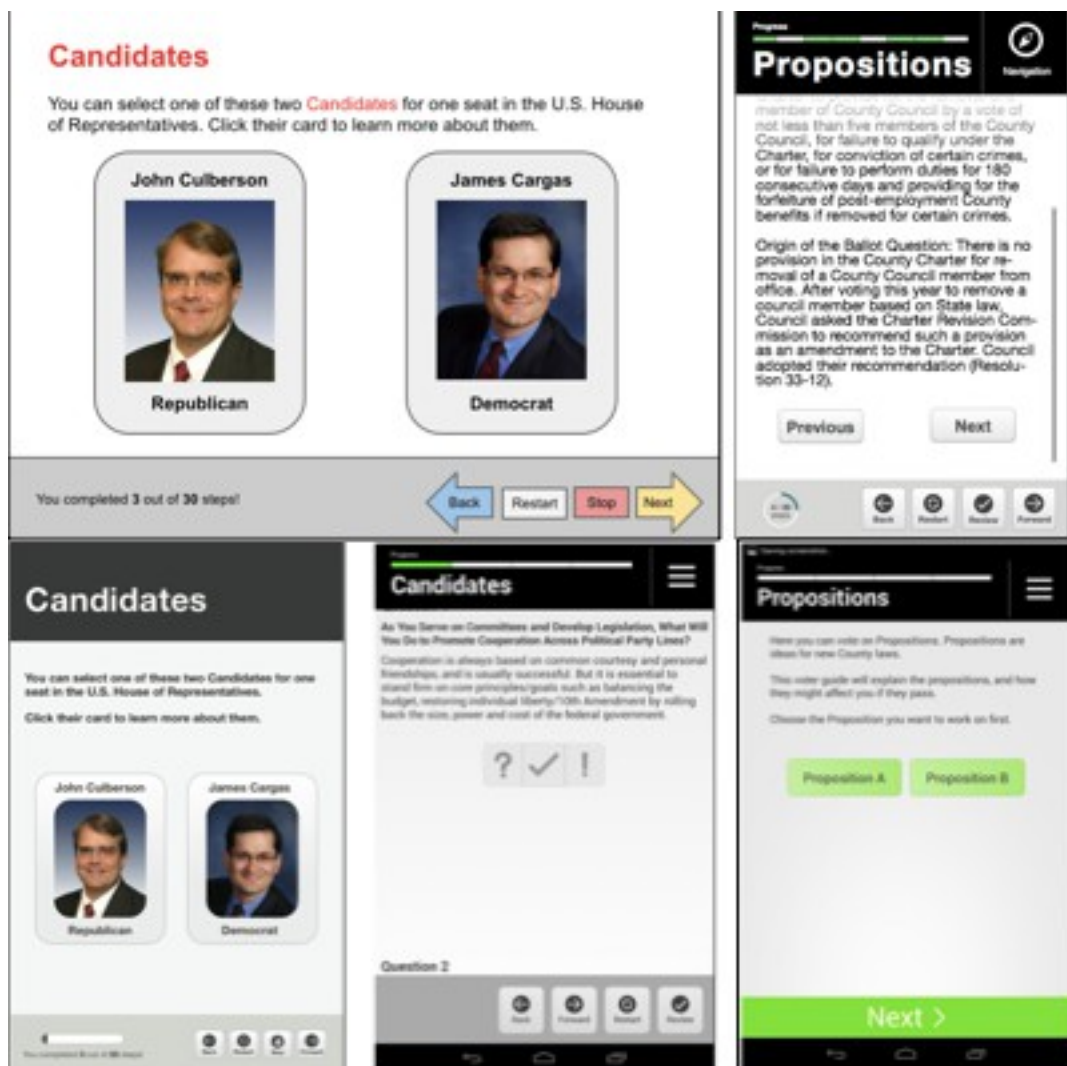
Candidates

You can select one of these two Candidates for one seat in the U.S. House of Representatives. Click their card to learn more about them.

John Culberson

Republican

James Cargas

Democrat

You completed 3 out of 30 steps!

Back
Restart
Stop
Next

Progress

Propositions

Navigation

member of County Council by a vote of not less than five members of the County Council, for failure to qualify under the Charter, for conviction of certain crimes, or for failure to perform duties for 180 consecutive days and providing for the forfeiture of post-employment County benefits if removed for certain crimes.

Origin of the Ballot Question: There is no provision in the County Charter for removal of a County Council member from office. After voting this year to remove a council member based on State law, Council asked the Charter Revision Commission to recommend such a provision as an amendment to the Charter. Council adopted their recommendation (Resolution 33-12).

Previous

Next

Back
Restart
Review
Forward

Candidates

You can select one of these two Candidates for one seat in the U.S. House of Representatives.

Click their card to learn more about them.

John Culberson

Republican

James Cargas

Democrat

You completed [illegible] out of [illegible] steps!

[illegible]

Progress

Candidates

As You Serve on Committees and Develop Legislation, What Will You Do to Promote Cooperation Across Political Party Lines?

Cooperation is always based on common courtesy and personal friendships, and is usually successful. But it is essential to stand firm on core principles/goals such as balancing the budget, restoring individual liberty/10th Amendment by rolling back the size, power and cost of the federal government.

? ✓ !

Question 2

Back
Forward
Restart
Review

Progress

Propositions

Here you can vote on Propositions. Propositions are ideas for new County laws.

This voter guide will explain the propositions, and how they might affect you if they pass.

Choose the Proposition you want to work on first.

Proposition A

Proposition B

Next >